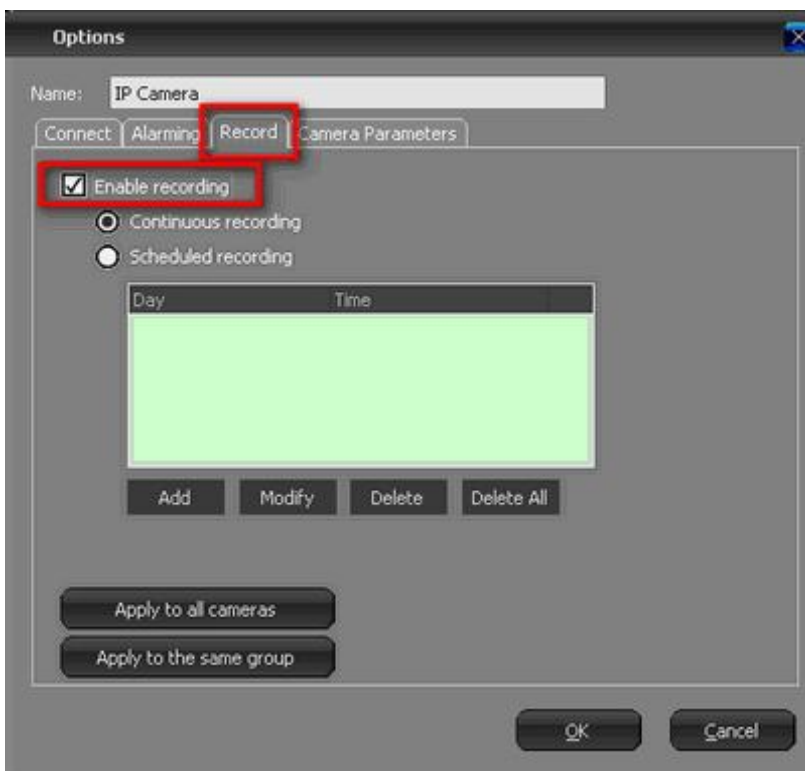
Options

Name: IP Camera

Connect | Alarming | Record | Camera Parameters

Enable recording

Continuous recording

Scheduled recording

| Day | Time |
|---|---|

Add Modify Delete Delete All

Apply to all cameras

Apply to the same group

OK Cancel